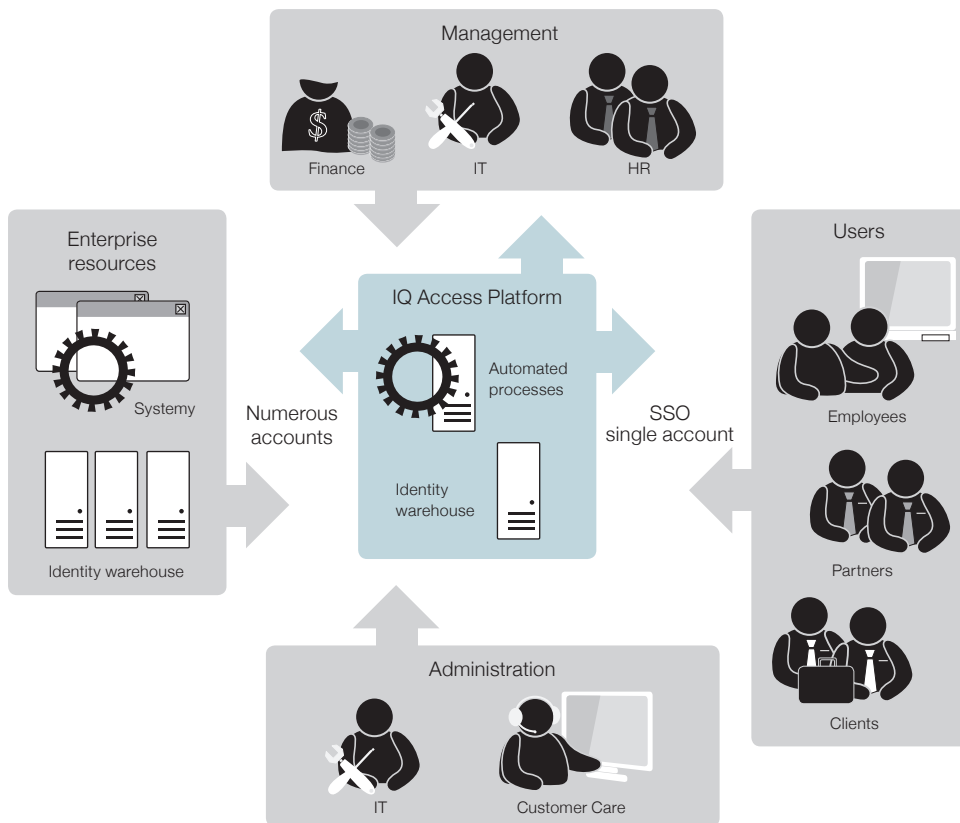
Management

$

Finance

IT

HR

Enterprise resources

Systemy

Identity warehouse

Numerous accounts

IQ Access Platform

Automated processes

Identity warehouse

SSO single account

Users

Employees

Partners

Clients

Administration

IT

Customer Care